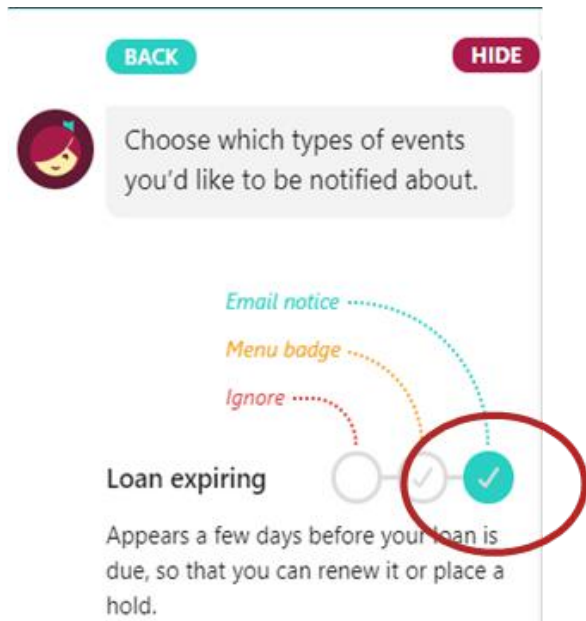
BACK

HIDE

Choose which types of events you'd like to be notified about.

Email notice

Menu badge

Ignore

Loan expiring

Appears a few days before your loan is due, so that you can renew it or place a hold.